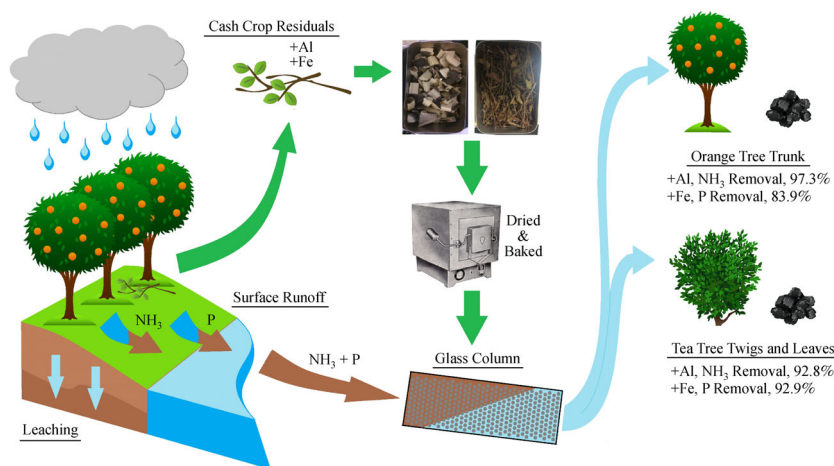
Cash Crop Residuals

+Al
+Fe

Dried & Baked

Surface Runoff

$NH_3$

P

$NH_3$ + P

Glass Column

Leaching

Orange Tree Trunk

+Al, $NH_3$ Removal, 97.3%
+Fe, P Removal, 83.9%

Tea Tree Twigs and Leaves

+Al, $NH_3$ Removal, 92.8%
+Fe, P Removal, 92.9%